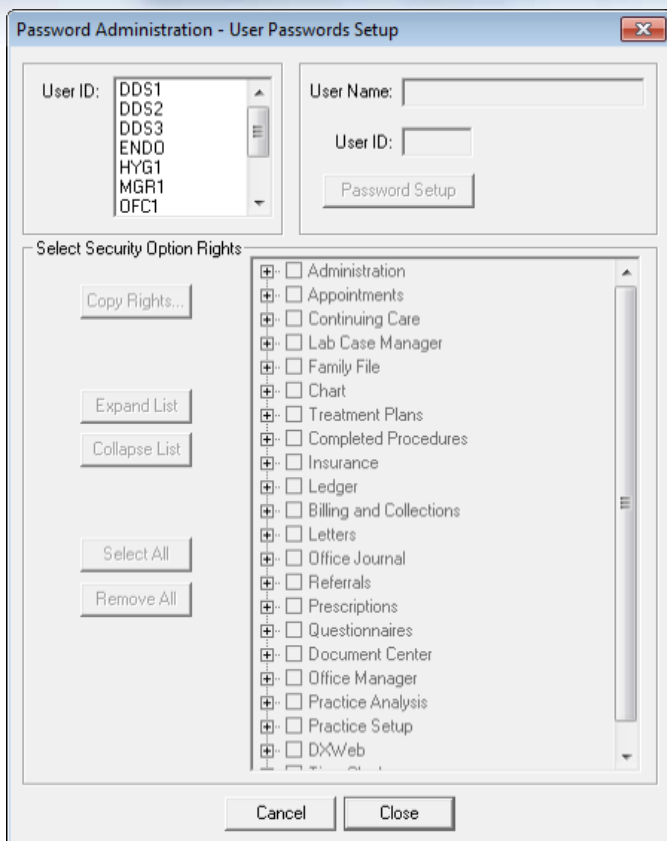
Password Administration - User Passwords Setup

User ID:
DDS1
DDS2
DDS3
ENDO
HYG1
MGR1
OFC1

User Name:
User ID:
Password Setup

Select Security Option Rights

Copy Rights...
Expand List
Collapse List
Select All
Remove All

Administration
Appointments
Continuing Care
Lab Case Manager
Family File
Chart
Treatment Plans
Completed Procedures
Insurance
Ledger
Billing and Collections
Letters
Office Journal
Referrals
Prescriptions
Questionnaires
Document Center
Office Manager
Practice Analysis
Practice Setup
DXWeb
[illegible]

Cancel
Close